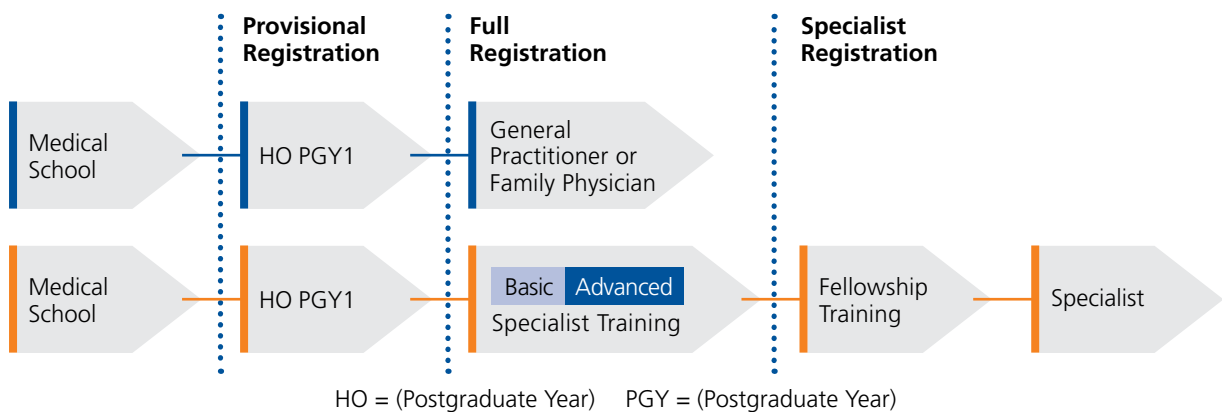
Provisional Registration

Full Registration

Specialist Registration

Medical School

HO PGY1

General Practitioner or Family Physician

Medical School

HO PGY1

Basic Advanced

Specialist Training

Fellowship Training

Specialist

HO = (Postgraduate Year) PGY = (Postgraduate Year)